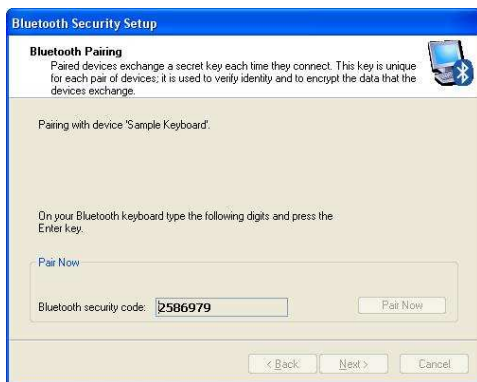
Bluetooth Security Setup

Bluetooth Pairing

Paired devices exchange a secret key each time they connect. This key is unique for each pair of devices; it is used to verify identity and to encrypt the data that the devices exchange.

Pairing with device 'Sample Keyboard'.

On your Bluetooth keyboard type the following digits and press the Enter key.

Pair Now

Bluetooth security code: 2586979

Pair Now

< Back

Next >

Cancel